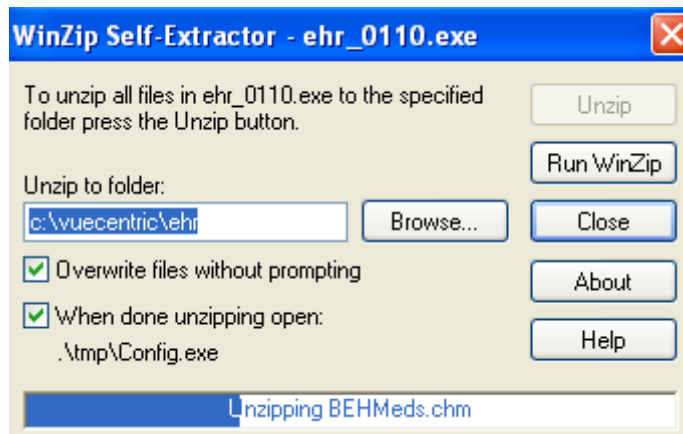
WinZip Self-Extractor - ehr_0110.exe

To unzip all files in ehr_0110.exe to the specified folder press the Unzip button.

Unzip

Run WinZip

Unzip to folder:

c:\vuecentric\ehr

Browse...

Close

Overwrite files without prompting

About

When done unzipping open:

.\tmp\Config.exe

Help

Unzipping BEHMeds.chm